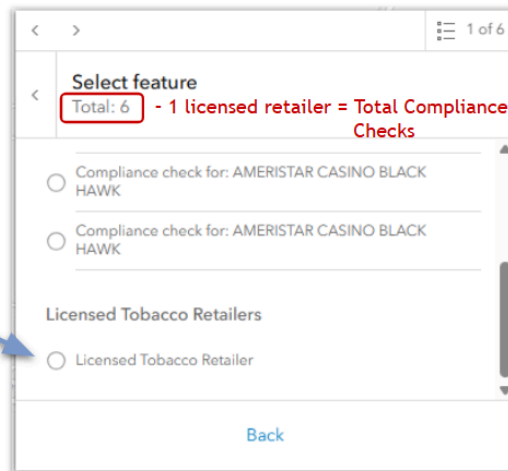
1 of 6

Select feature

Total: 6 - 1 licensed retailer = Total Compliance Checks

Compliance check for: AMERISTAR CASINO BLACK HAWK

Compliance check for: AMERISTAR CASINO BLACK HAWK

Licensed Tobacco Retailers

Licensed Tobacco Retailer

Back